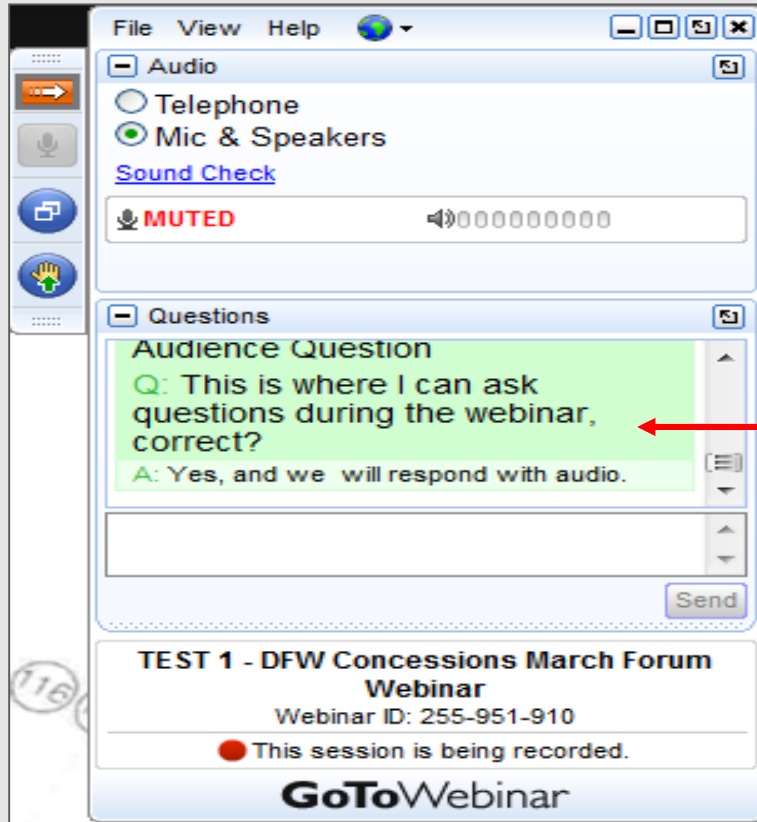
File View Help

Audio

Telephone

Mic & Speakers

Sound Check

MUTED

Questions

Audience Question

Q: This is where I can ask questions during the webinar, correct?

A: Yes, and we will respond with audio.

Send

TEST 1 - DFW Concessions March Forum Webinar

Webinar ID: 255-951-910

This session is being recorded.

GoToWebinar